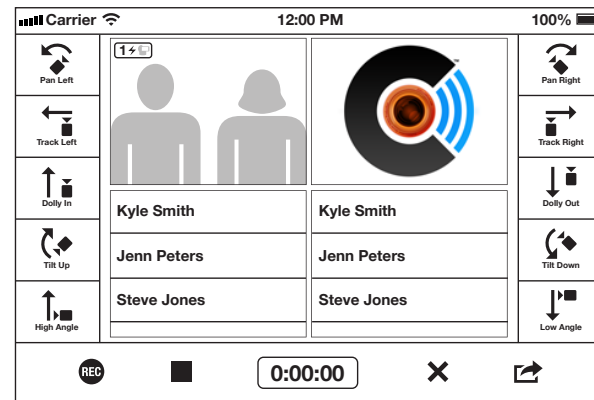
Carrier 12:00 PM 100%

Pan Left
Track Left
Dolly In
Tilt Up
High Angle

1

Kyle Smith
Jenn Peters
Steve Jones

Kyle Smith
Jenn Peters
Steve Jones

Pan Right
Track Right
Dolly Out
Tilt Down
Low Angle

REC
0:00:00